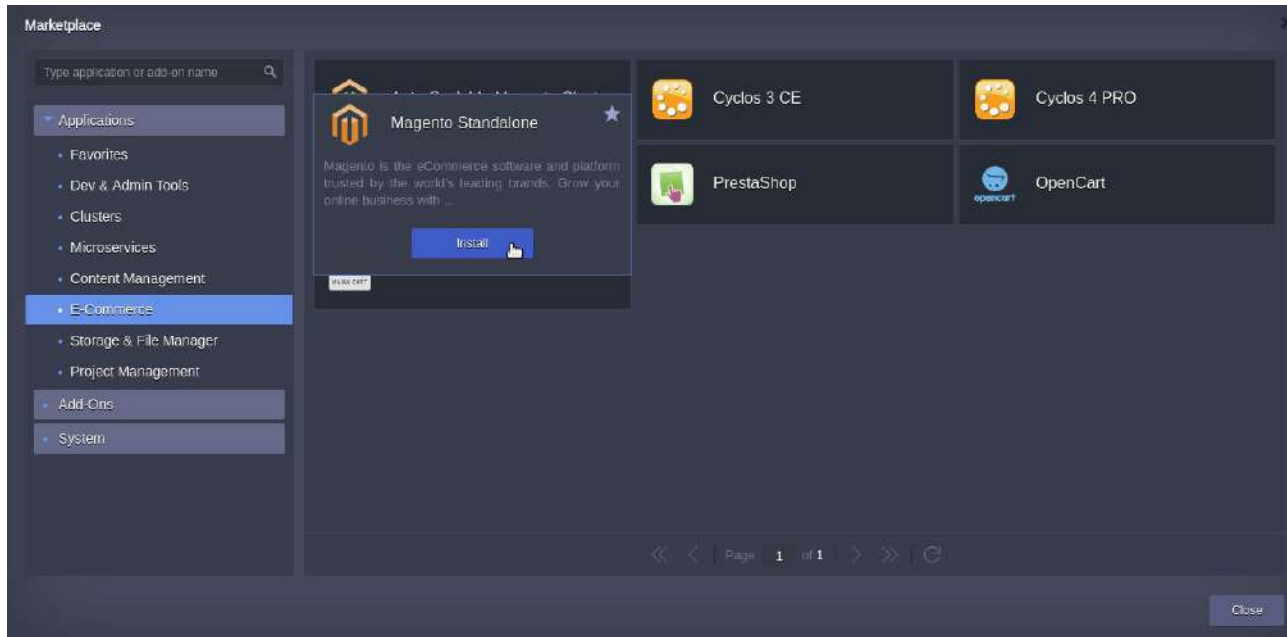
Marketplace

Type application or add-on name

Applications
- Favorites
- Dev & Admin Tools
- Clusters
- Microservices
- Content Management
- E-Commerce
- Storage & File Manager
- Project Management

Add-Ons

System

Auto-Scalable Magento Cluster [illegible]

Magento Standalone

Magento is the eCommerce software and platform trusted by the world's leading brands. Grow your online business with ...

Install

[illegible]

Cyclos 3 CE

Cyclos 4 PRO

PrestaShop

opencart

OpenCart

Page 1 of 1

Close